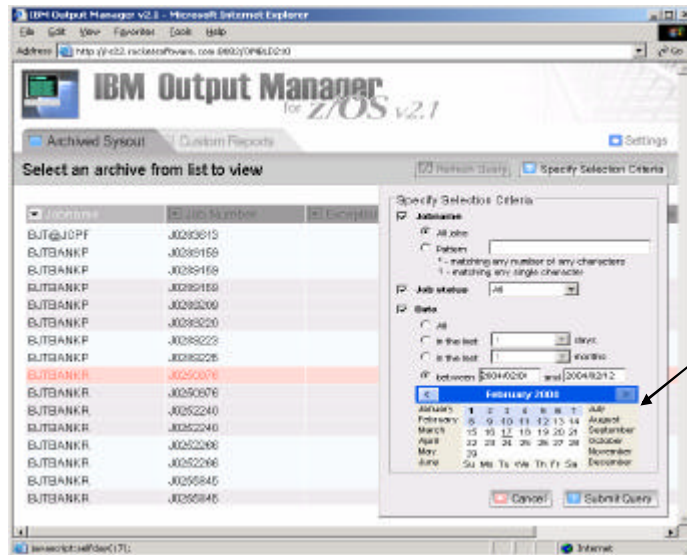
IBM Output Manager v2.1 - Microsoft Internet Explorer
File Edit View Favorites Tools Help
Address http://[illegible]
IBM Output Manager for z/OS v2.1
Archived Sysout Custom Reports Settings
Select an archive from list to view
Refresh Query Specify Selection Criteria

| Jobname | Job Number | Exception |
|---|---|---|
| BJT@JCPF | J0289813 | |
| BJTBANKP | J0289159 | |
| BJTBANKP | J0289159 | |
| BJTBANKP | J0289159 | |
| BJTBANKP | J0289209 | |
| BJTBANKP | J0289220 | |
| BJTBANKP | J0289223 | |
| BJTBANKP | J0289225 | |
| BJTBANKR | J0250976 | |
| BJTBANKR | J0250976 | |
| BJTBANKR | J0252240 | |
| BJTBANKR | J0252240 | |
| BJTBANKR | J0252266 | |
| BJTBANKR | J0252266 | |
| BJTBANKR | J0265845 | |
| BJTBANKR | J0265845 | |

Specify Selection Criteria
Jobname
All jobs
Pattern
* - matching any number of any characters
? - matching any single character
Job status All
Date
All
in the last 1 days
in the last 1 months
between 2004/02/01 and 2004/02/12
February 2004
January February March April May June
1 2 3 4 5 6 7
8 9 10 11 12 13 14
15 16 17 18 19 20 21
22 23 24 25 26 27 28
29
Su Mo Tu We Th Fr Sa
July August September October November December
Cancel Submit Query
javascript:selfdev(17);
Internet